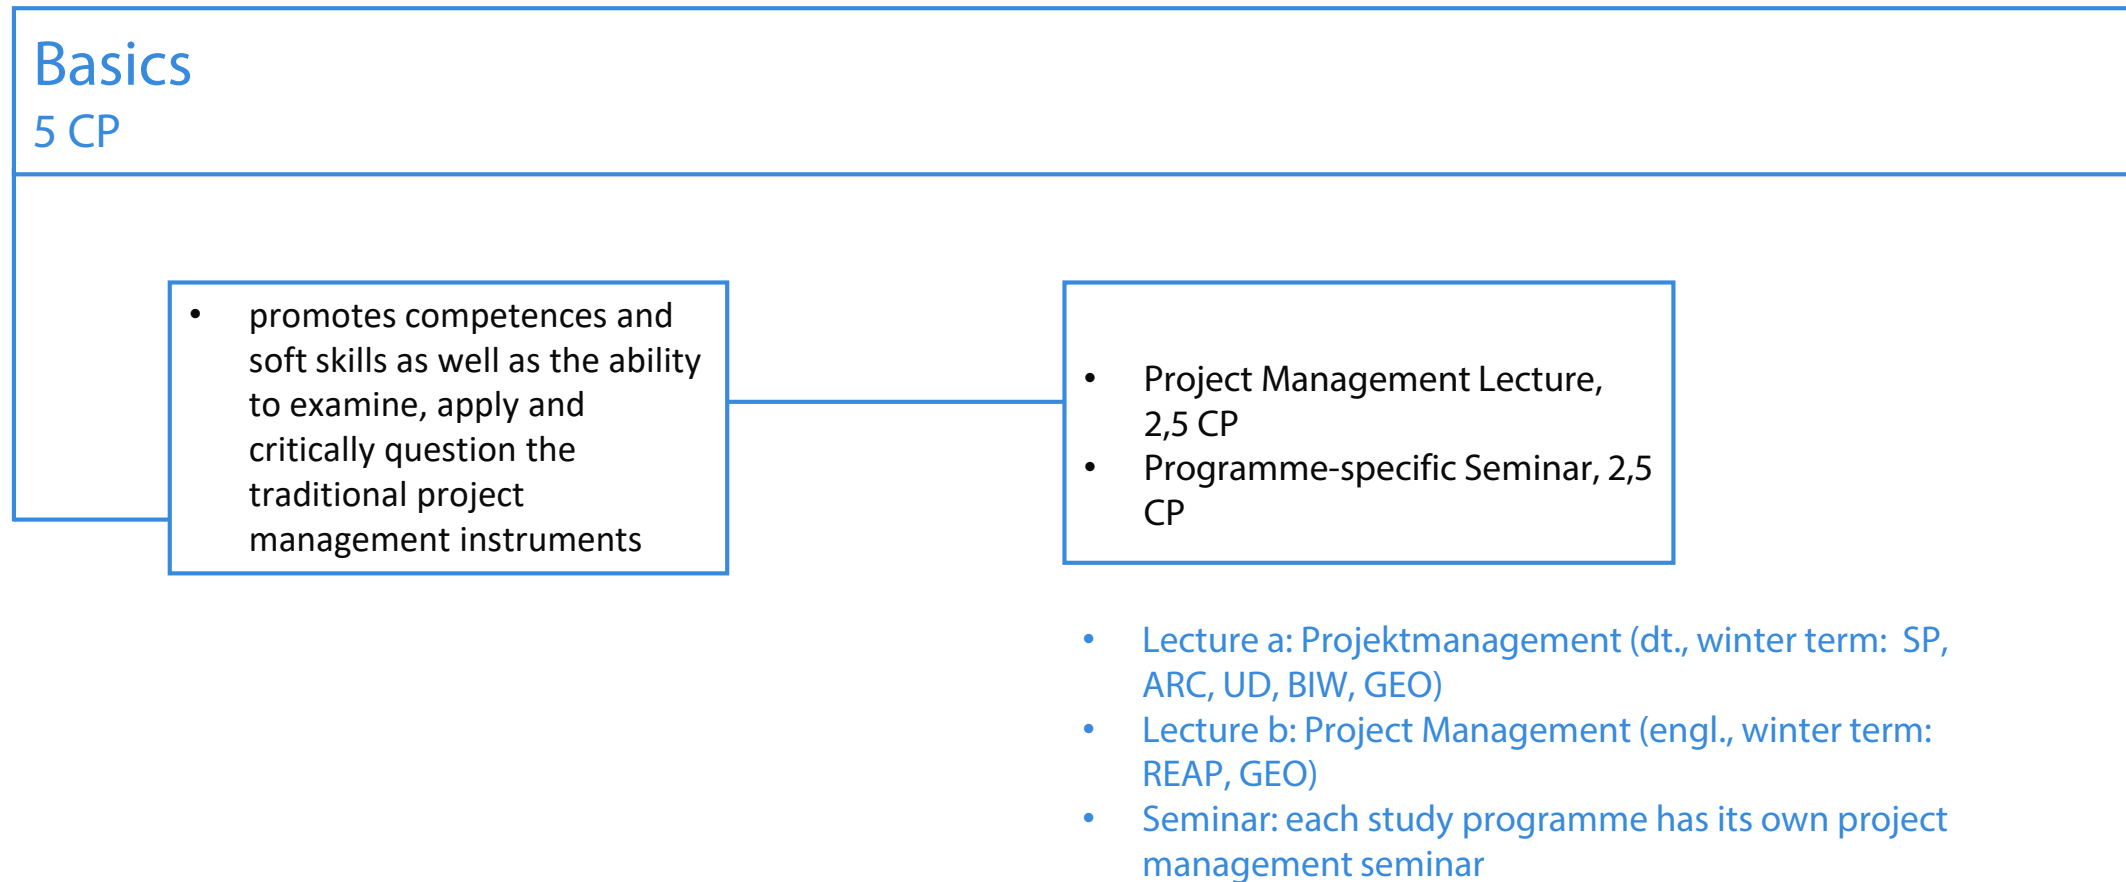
Basics
5 CP

- promotes competences and soft skills as well as the ability to examine, apply and critically question the traditional project management instruments

- Project Management Lecture, 2,5 CP
- Programme-specific Seminar, 2,5 CP

- Lecture a: Projektmanagement (dt., winter term: SP, ARC, UD, BIW, GEO)
- Lecture b: Project Management (engl., winter term: REAP, GEO)
- Seminar: each study programme has its own project management seminar